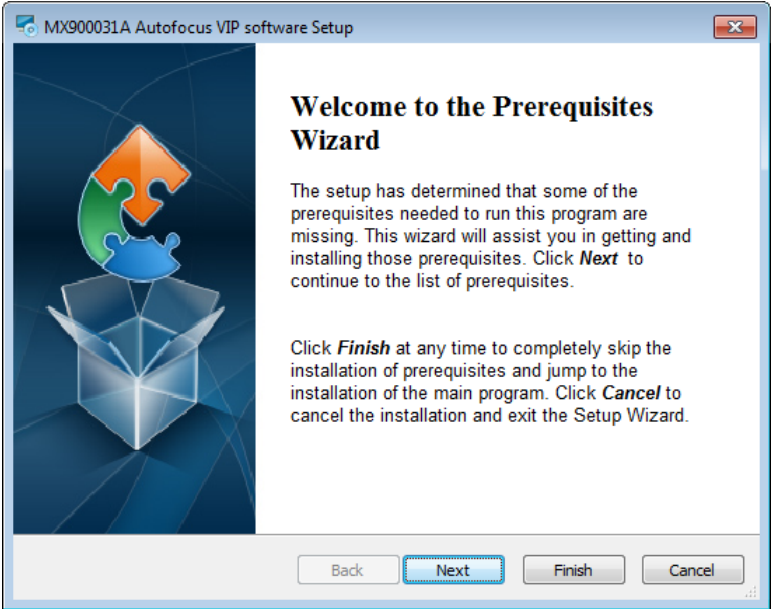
MX900031A Autofocus VIP software Setup

Welcome to the Prerequisites Wizard

The setup has determined that some of the prerequisites needed to run this program are missing. This wizard will assist you in getting and installing those prerequisites. Click ***Next*** to continue to the list of prerequisites.

Click ***Finish*** at any time to completely skip the installation of prerequisites and jump to the installation of the main program. Click ***Cancel*** to cancel the installation and exit the Setup Wizard.

Back
Next
Finish
Cancel